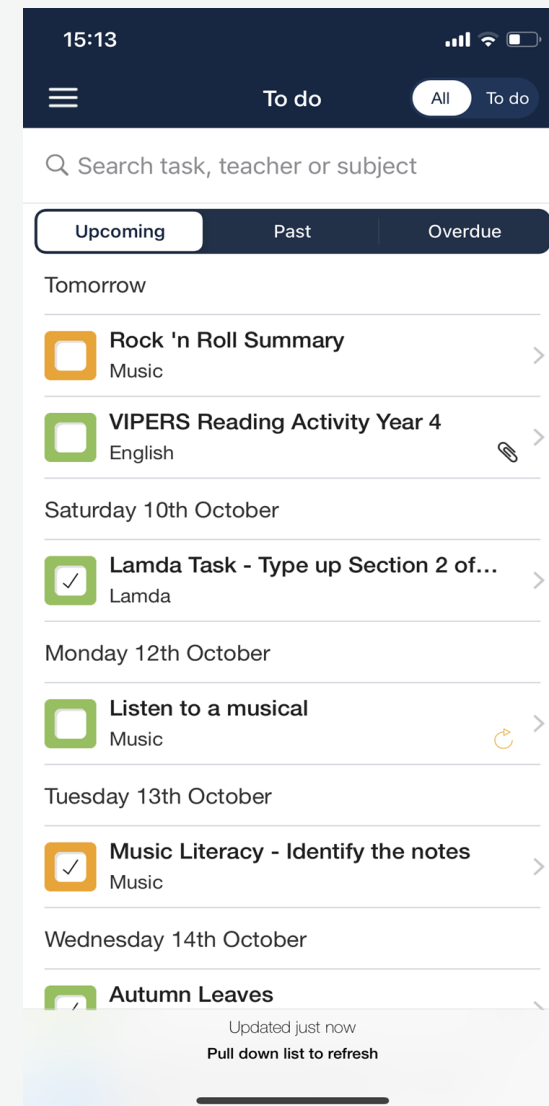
15:13

To do

All

To do

Search task, teacher or subject

Upcoming

Past

Overdue

Tomorrow

Rock 'n Roll Summary
Music

VIPERS Reading Activity Year 4
English

Saturday 10th October

Lamda Task - Type up Section 2 of...
Lamda

Monday 12th October

Listen to a musical
Music

Tuesday 13th October

Music Literacy - Identify the notes
Music

Wednesday 14th October

Autumn Leaves

Updated just now
Pull down list to refresh